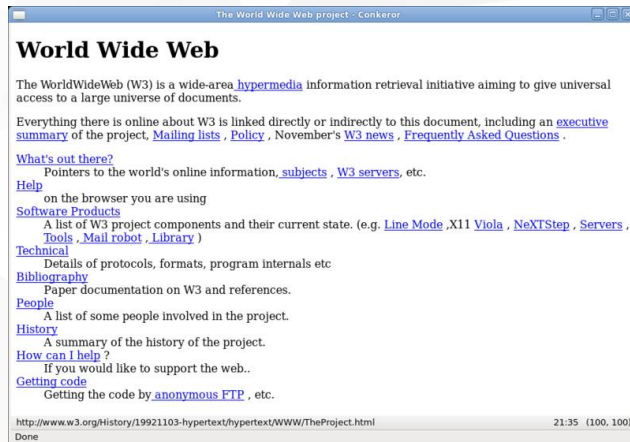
The World Wide Web project - Conkeror

World Wide Web

The WorldWideWeb (W3) is a wide-area hypermedia information retrieval initiative aiming to give universal access to a large universe of documents.

Everything there is online about W3 is linked directly or indirectly to this document, including an executive summary of the project, Mailing lists , Policy , November's W3 news , Frequently Asked Questions .

What's out there?
Pointers to the world's online information, subjects , W3 servers, etc.
Help
on the browser you are using
Software Products
A list of W3 project components and their current state. (e.g. Line Mode ,X11 Viola , NeXTStep , Servers , Tools , Mail robot , Library )
Technical
Details of protocols, formats, program internals etc
Bibliography
Paper documentation on W3 and references.
People
A list of some people involved in the project.
History
A summary of the history of the project.
How can I help ?
If you would like to support the web..
Getting code
Getting the code by anonymous FTP , etc.

http://www.w3.org/History/19921103-hypertext/hypertext/WWW/TheProject.html 21:35 (100, 100)
Done